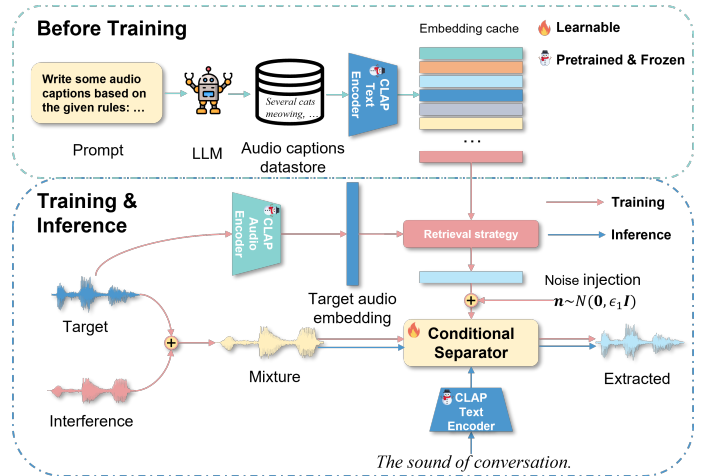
Before Training

Embedding cache

Learnable

Pretrained & Frozen

Write some audio captions based on the given rules: …

CLAP Text Encoder

Several cats meowing, …

…

Prompt

LLM

Audio captions datastore

Training & Inference

CLAP Audio Encoder

Training

Retrieval strategy

Inference

Noise injection

$\boldsymbol{n} \sim N(\boldsymbol{0}, \epsilon_1 \boldsymbol{I})$

Target

Target audio embedding

+

+

Conditional Separator

Mixture

Extracted

Interference

CLAP Text Encoder

The sound of conversation.